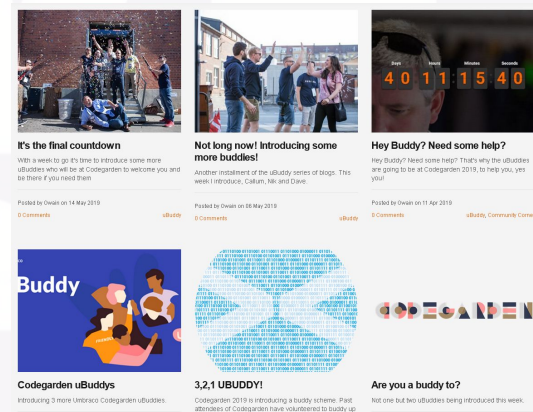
It's the final countdown

With a week to go it's time to introduce some more uBuddies who will be at Codegarden to welcome you and be there if you need them

Posted by Owain on 14 May 2019

0 Comments

uBuddy

Not long now! Introducing some more buddies!

Another installment of the uBuddy series of blogs. This week I introduce, Callum, Nik and Dave.

Posted by Owain on 08 May 2019

0 Comments

uBuddy

Days Hours Minutes Seconds

40 11 15 40

Hey Buddy? Need some help?

Hey Buddy? Need some help? That's why the uBuddies are going to be at Codegarden 2019, to help you, yes you!

Posted by Owain on 11 Apr 2019

0 Comments

uBuddy, Community Corner

Buddy

Codegarden uBuddys

Introducing 3 more Umbraco Codegarden uBuddies.

3,2,1 UBUDDY!

Codegarden 2019 is introducing a buddy scheme. Past attendees of Codegarden have volunteered to buddy up

CODEGARDEN

Are you a buddy to?

Not one but two uBuddies being introduced this week.